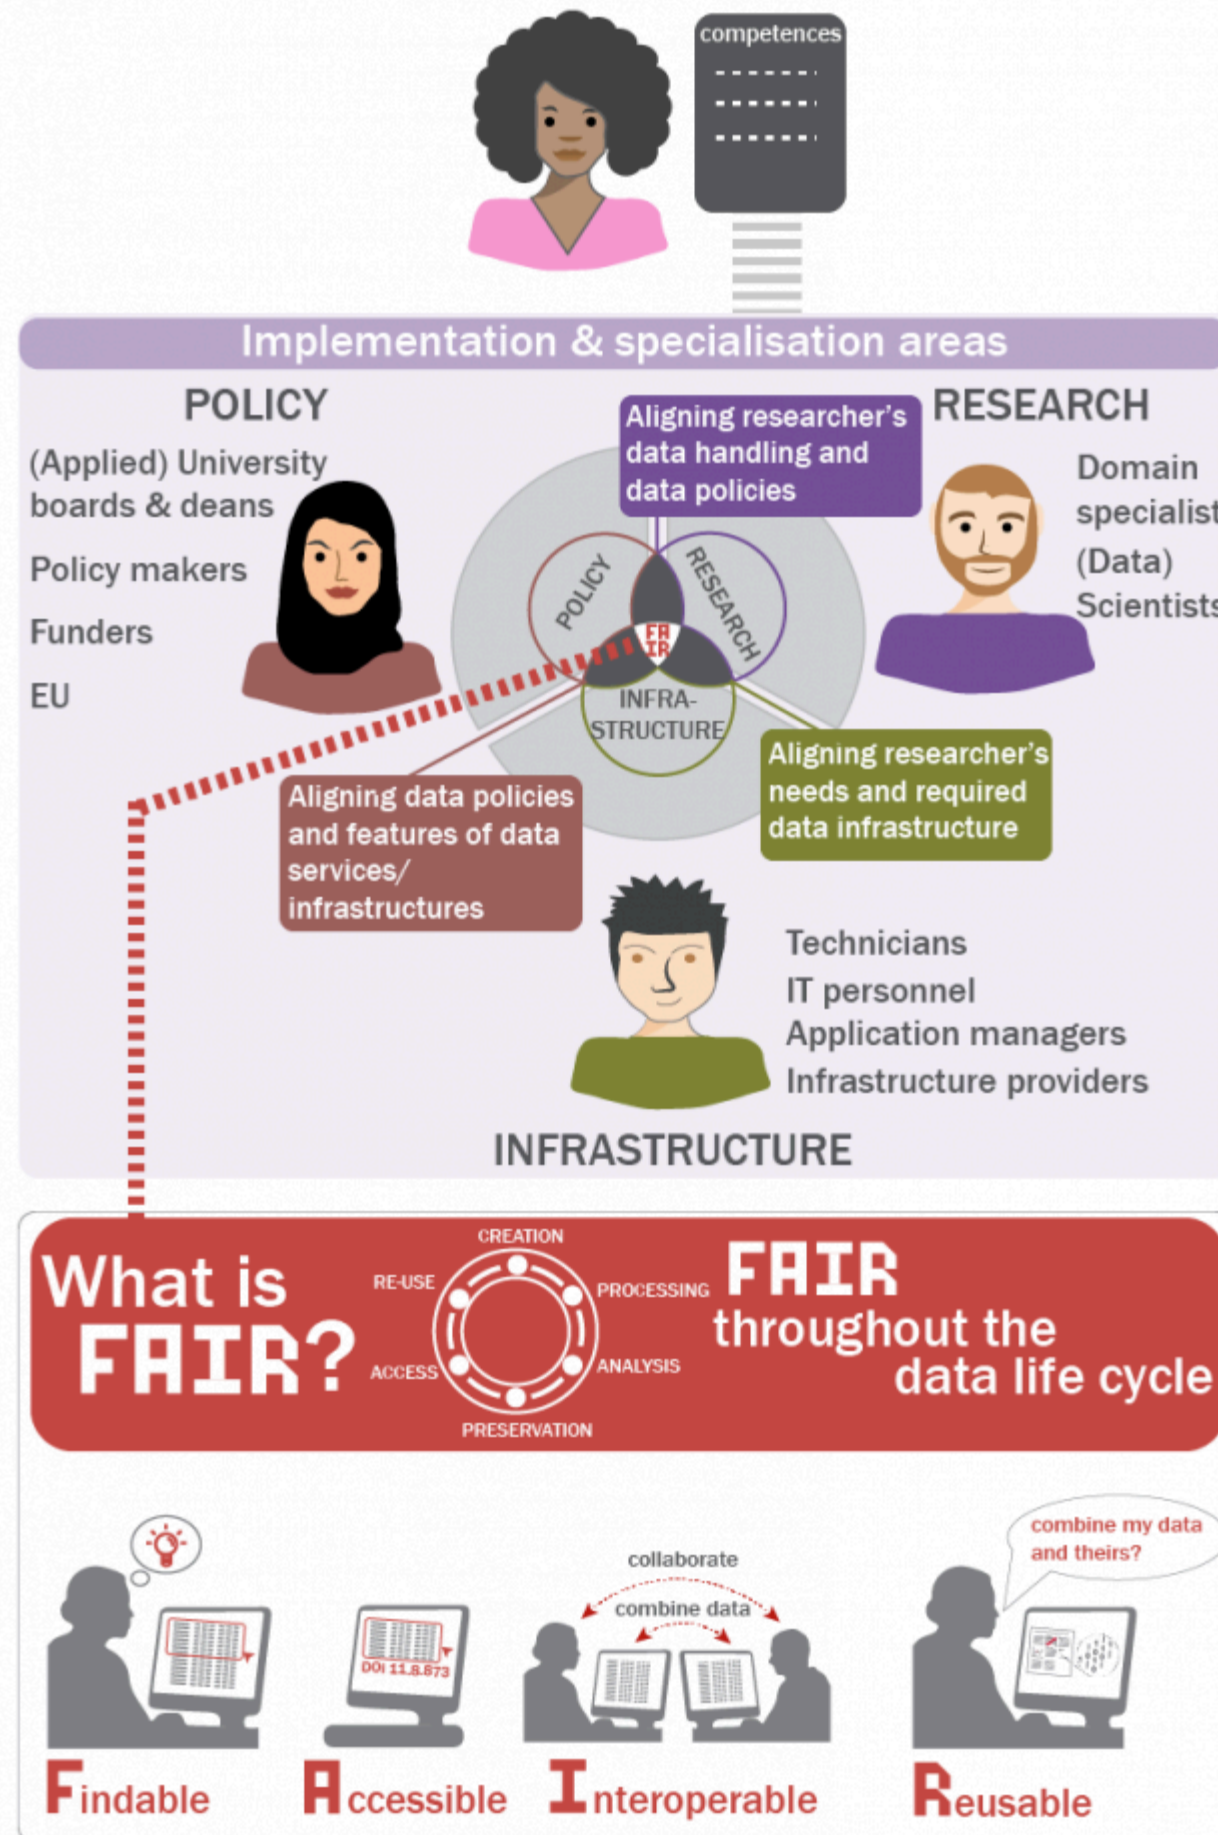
competences

Implementation & specialisation areas

POLICY

(Applied) University boards & deans

Policy makers

Funders

EU

RESEARCH

Domain specialist

(Data) Scientists

Aligning researcher's data handling and data policies

POLICY

RESEARCH

FAIR

INFRA-STRUCTURE

Aligning researcher's needs and required data infrastructure

Aligning data policies and features of data services/ infrastructures

Technicians

IT personnel

Application managers

Infrastructure providers

INFRASTRUCTURE

What is FAIR?

CREATION

PROCESSING

ANALYSIS

PRESERVATION

ACCESS

RE-USE

FAIR throughout the data life cycle

combine my data and theirs?

collaborate

combine data

DOI 11.8.873

Findable

Accessible

Interoperable

Reusable